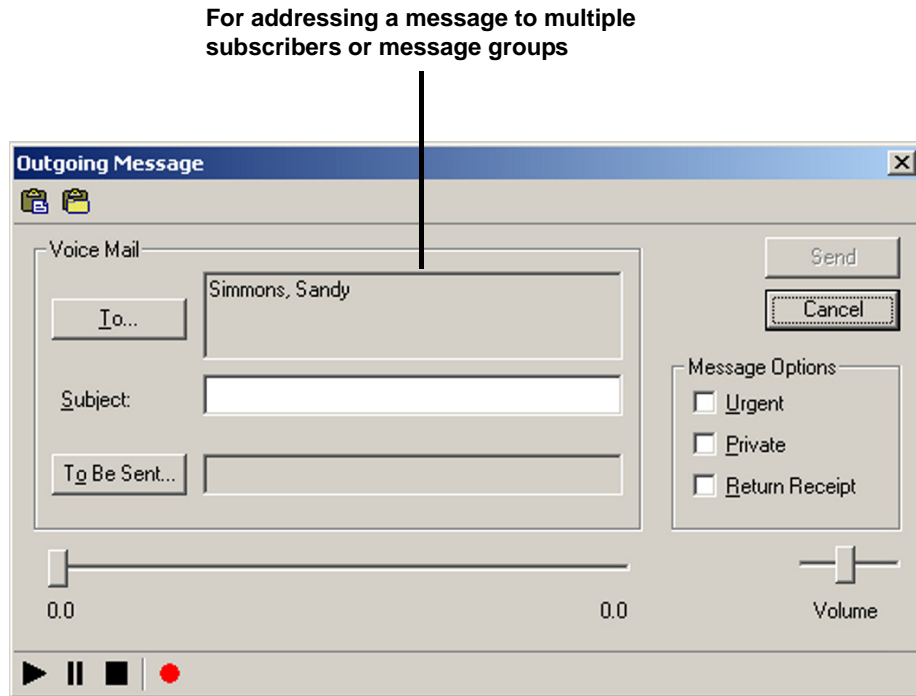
For addressing a message to multiple subscribers or message groups

Outgoing Message

Voice Mail

To...

Simmons, Sandy

Subject:

To Be Sent...

Send

Cancel

Message Options

Urgent

Private

Return Receipt

0.0

0.0

Volume